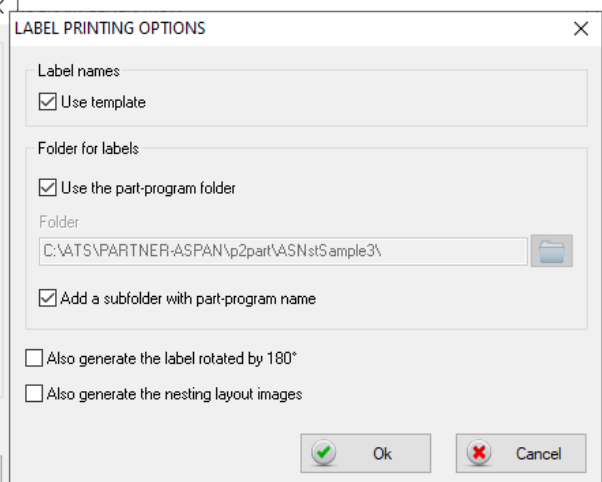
LABEL PRINTING OPTIONS

×

Label names

☑ Use template

Folder for labels

☑ Use the part-program folder

Folder

C:\ATS\PARTNER-ASPAN\p2part\ASNstSample3\

☑ Add a subfolder with part-program name

☐ Also generate the label rotated by 180°

☐ Also generate the nesting layout images

Ok

Cancel